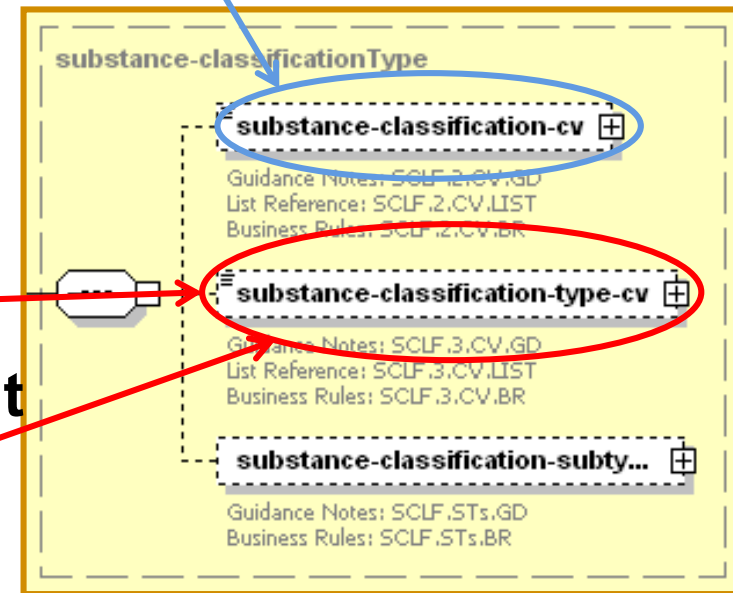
substance-classificationType

substance-classification-cv

Guidance Notes: SCLF.2.CV.GD
List Reference: SCLF.2.CV.LIST
Business Rules: SCLF.2.CV.BR

substance-classification-type-cv

Guidance Notes: SCLF.3.CV.GD
List Reference: SCLF.3.CV.LIST
Business Rules: SCLF.3.CV.BR

t

substance-classification-subty...

Guidance Notes: SCLF.STs.GD
Business Rules: SCLF.STs.BR